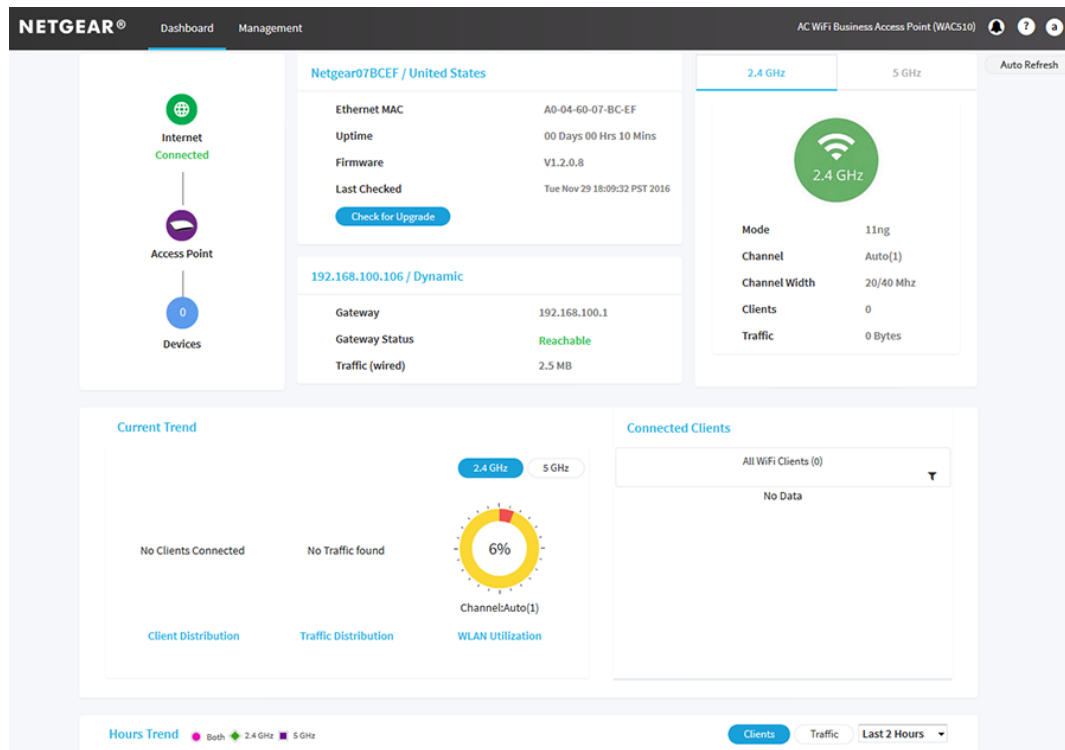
NETGEAR® Dashboard Management AC WiFi Business Access Point (WAC510) ? a

Auto Refresh

Internet
Connected

Access Point

0
Devices

Netgear07BCEF / United States

| | |
|---|---|
| Ethernet MAC | A0-04-60-07-BC-EF |
| Uptime | 00 Days 00 Hrs 10 Mins |
| Firmware | V1.2.0.8 |
| Last Checked | Tue Nov 29 18:09:32 PST 2016 |

Check for Upgrade

192.168.100.106 / Dynamic

| | |
|---|---|
| Gateway | 192.168.100.1 |
| Gateway Status | Reachable |
| Traffic (wired) | 2.5 MB |

2.4 GHz 5 GHz

2.4 GHz

| | |
|---|---|
| Mode | 11ng |
| Channel | Auto(1) |
| Channel Width | 20/40 Mhz |
| Clients | 0 |
| Traffic | 0 Bytes |

Current Trend

2.4 GHz 5 GHz

No Clients Connected

No Traffic found

6%

Channel:Auto(1)

Client Distribution Traffic Distribution WLAN Utilization

Connected Clients

All WiFi Clients (0)

No Data

Hours Trend Both 2.4 GHz 5 GHz

Clients Traffic Last 2 Hours